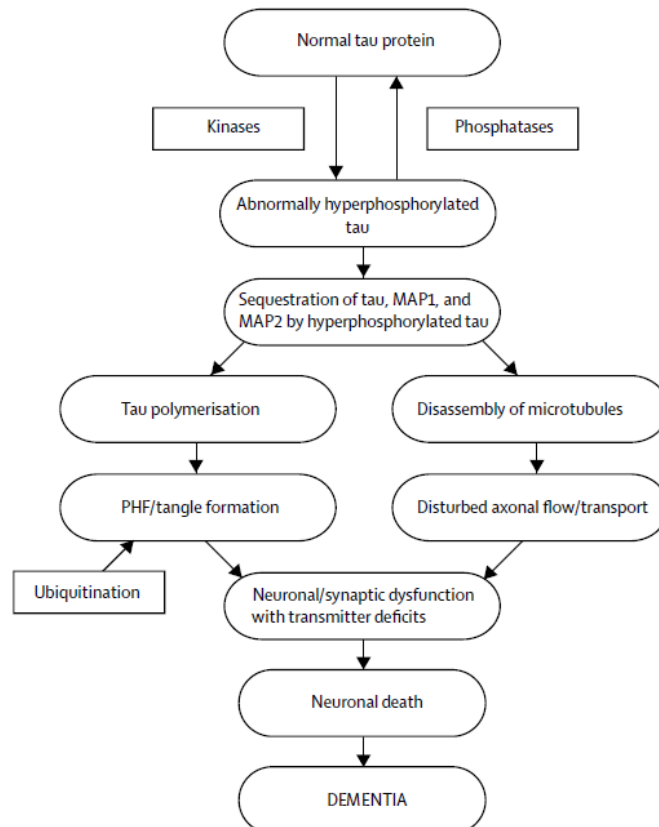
Normal tau protein

Kinases

Phosphatases

Abnormally hyperphosphorylated tau

Sequestration of tau, MAP1, and MAP2 by hyperphosphorylated tau

Tau polymerisation

Disassembly of microtubules

PHF/tangle formation

Disturbed axonal flow/transport

Ubiquitination

Neuronal/synaptic dysfunction with transmitter deficits

Neuronal death

DEMENTIA